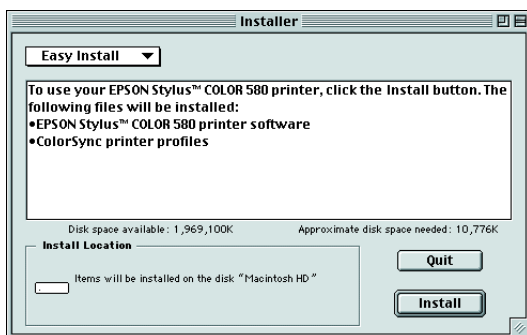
Installer

Easy Install

To use your EPSON Stylus™ COLOR 580 printer, click the Install button. The following files will be installed:
•EPSON Stylus™ COLOR 580 printer software
•ColorSync printer profiles

Disk space available: 1,969,100K

Approximate disk space needed: 10,776K

Install Location

Items will be installed on the disk "Macintosh HD"

Quit

Install